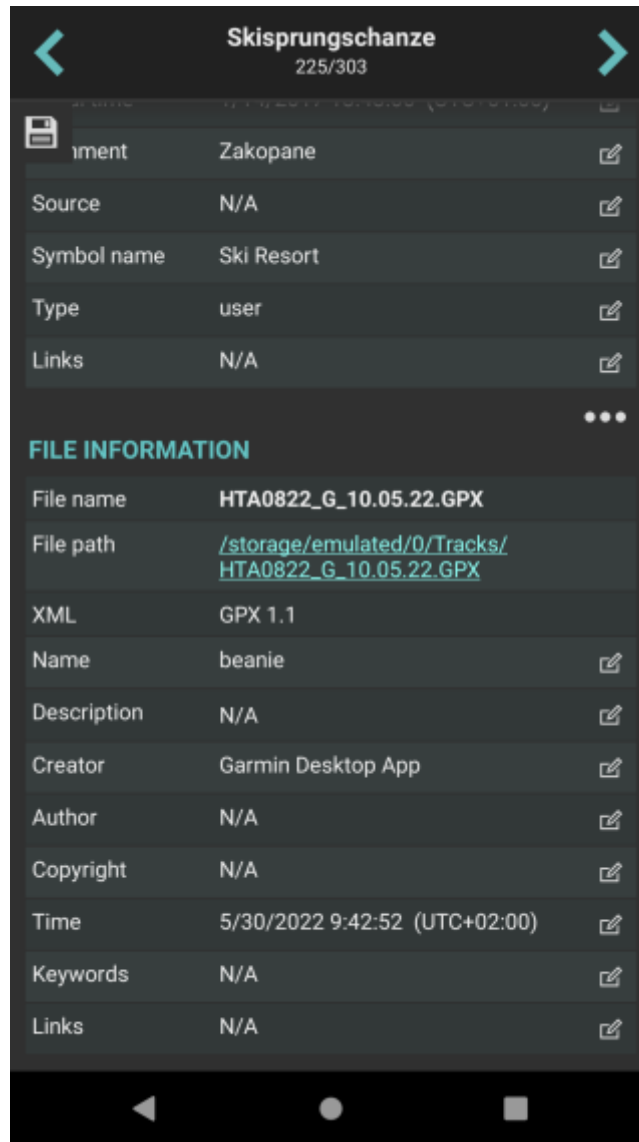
Skisprungschanze
225/303

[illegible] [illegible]

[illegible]ment | Zakopane
Source | N/A
Symbol name | Ski Resort
Type | user
Links | N/A

FILE INFORMATION

| | |
|---|---|
| File name | HTA0822_G_10.05.22.GPX |
| File path | /storage/emulated/0/Tracks/HTA0822_G_10.05.22.GPX |
| XML | GPX 1.1 |
| Name | beanie |
| Description | N/A |
| Creator | Garmin Desktop App |
| Author | N/A |
| Copyright | N/A |
| Time | 5/30/2022 9:42:52 (UTC+02:00) |
| Keywords | N/A |
| Links | N/A |